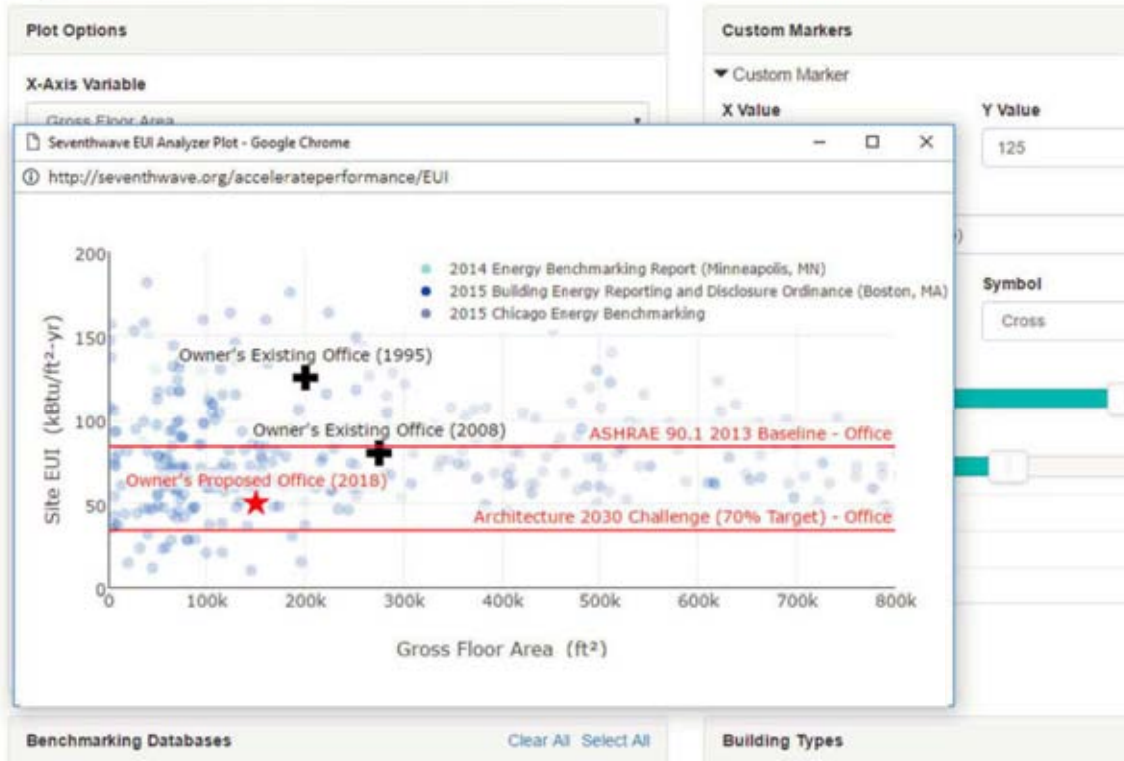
Plot Options

X-Axis Variable

Gross Floor Area

Custom Markers

▼ Custom Marker

X Value

Y Value

125

Symbol

Cross

Seventhwave EUI Analyzer Plot - Google Chrome

http://seventhwave.org/accelerateperformance/EUI

2014 Energy Benchmarking Report (Minneapolis, MN)
2015 Building Energy Reporting and Disclosure Ordinance (Boston, MA)
2015 Chicago Energy Benchmarking

Owner's Existing Office (1995)

Owner's Existing Office (2008)

ASHRAE 90.1 2013 Baseline - Office

Owner's Proposed Office (2018)

Architecture 2030 Challenge (70% Target) - Office

Site EUI (kBtu/ft²-yr)

200
150
100
50
0

0
100k
200k
300k
400k
500k
600k
700k
800k

Gross Floor Area (ft²)

Benchmarking Databases

Clear All Select All

Building Types